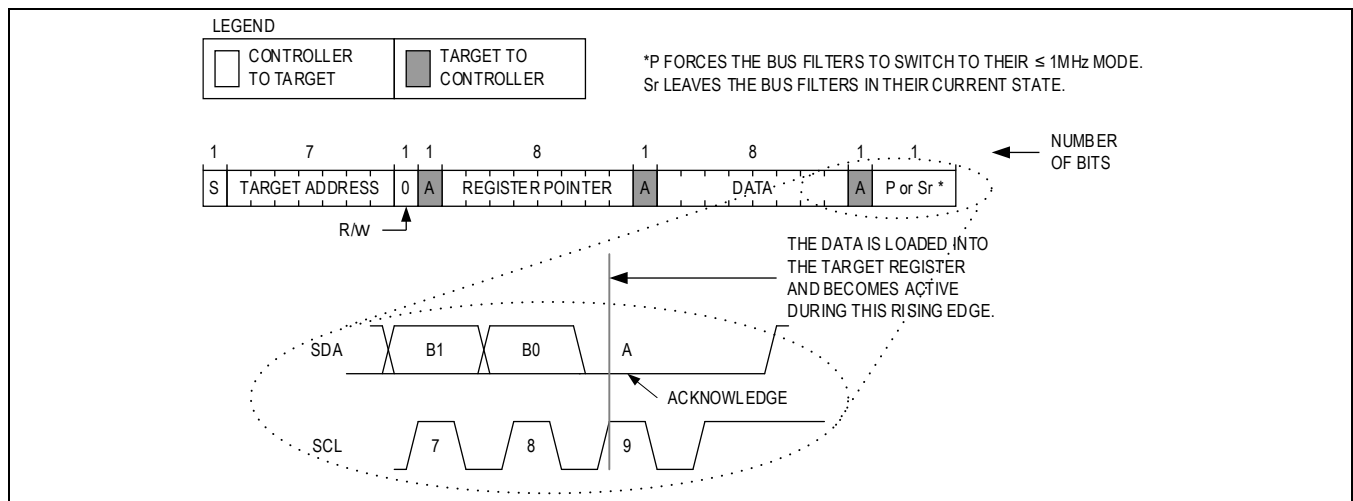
LEGEND

| CONTROLLER TO TARGET | TARGET TO CONTROLLER |
|---|---|

*P FORCES THE BUS FILTERS TO SWITCH TO THEIR ≤ 1MHz MODE. Sr LEAVES THE BUS FILTERS IN THEIR CURRENT STATE.

NUMBER OF BITS

| 1 | 7 | 1 | 1 | 8 | 1 | 8 | 1 | 1 |
|---|---|---|---|---|---|---|---|---|
| S | TARGET ADDRESS | 0 | A | REGISTER POINTER | A | DATA | A | P or Sr * |

R/W

THE DATA IS LOADED INTO THE TARGET REGISTER AND BECOMES ACTIVE DURING THIS RISING EDGE.

SDA
B1
B0
A

ACKNOWLEDGE

SCL
7
8
9